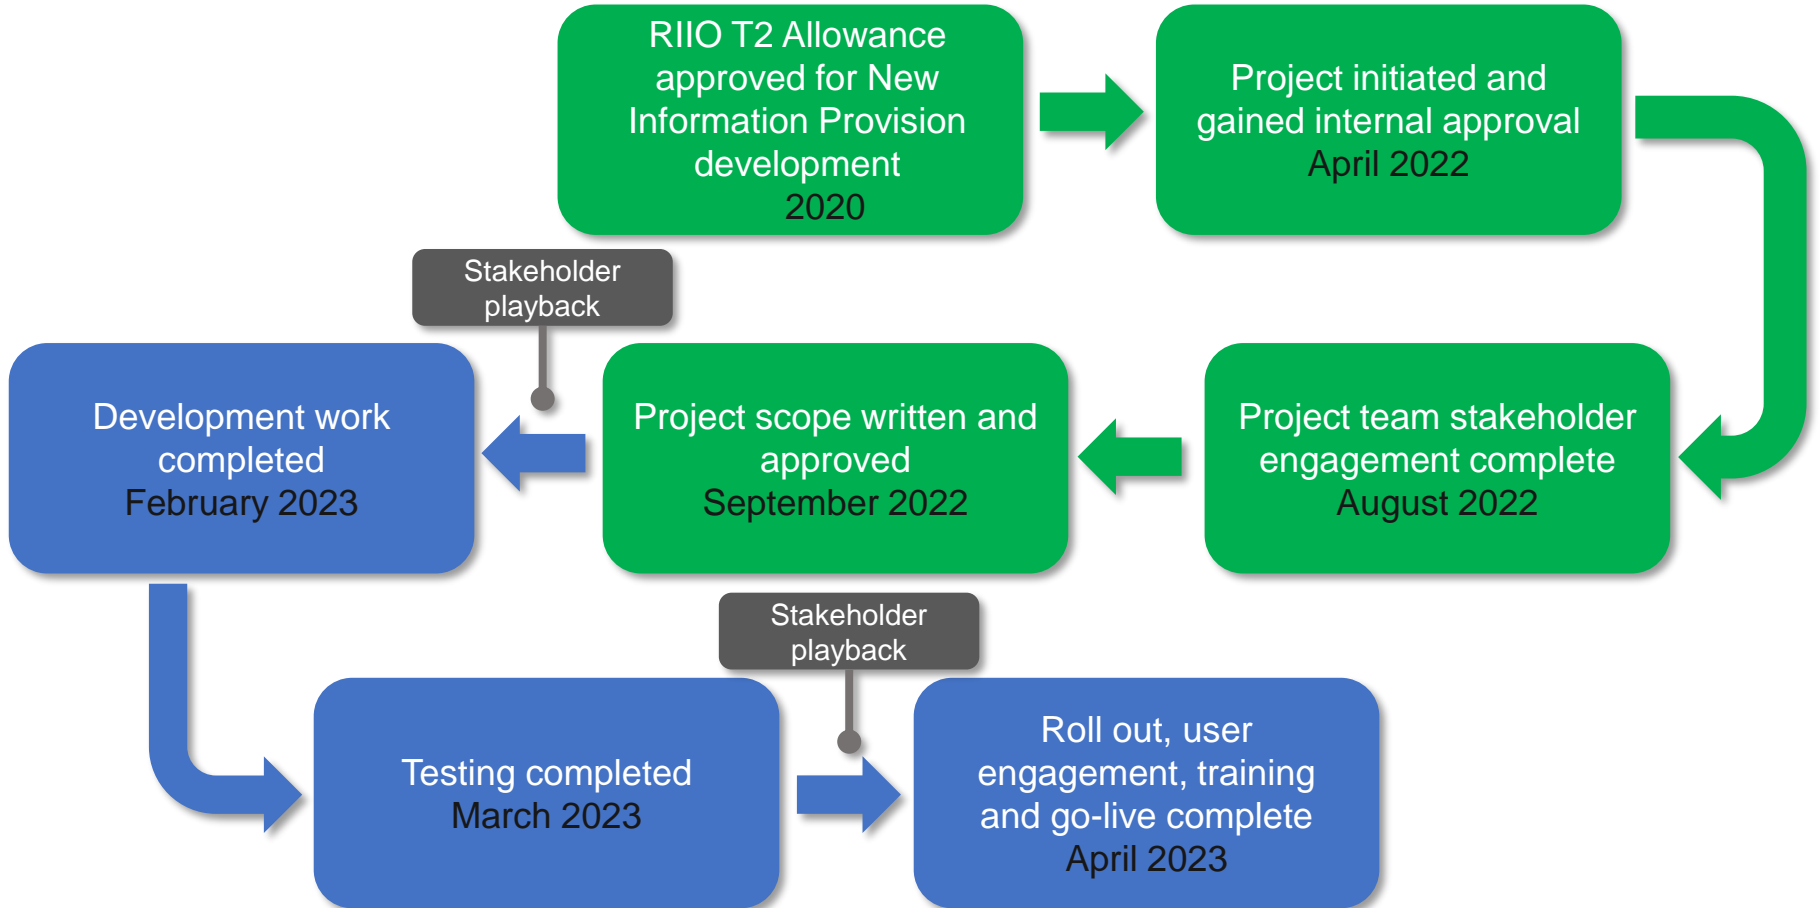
RIIO T2 Allowance approved for New Information Provision development
2020

Project initiated and gained internal approval
April 2022

Project team stakeholder engagement complete
August 2022

Project scope written and approved
September 2022

Stakeholder playback

Development work completed
February 2023

Testing completed
March 2023

Stakeholder playback

Roll out, user engagement, training and go-live complete
April 2023